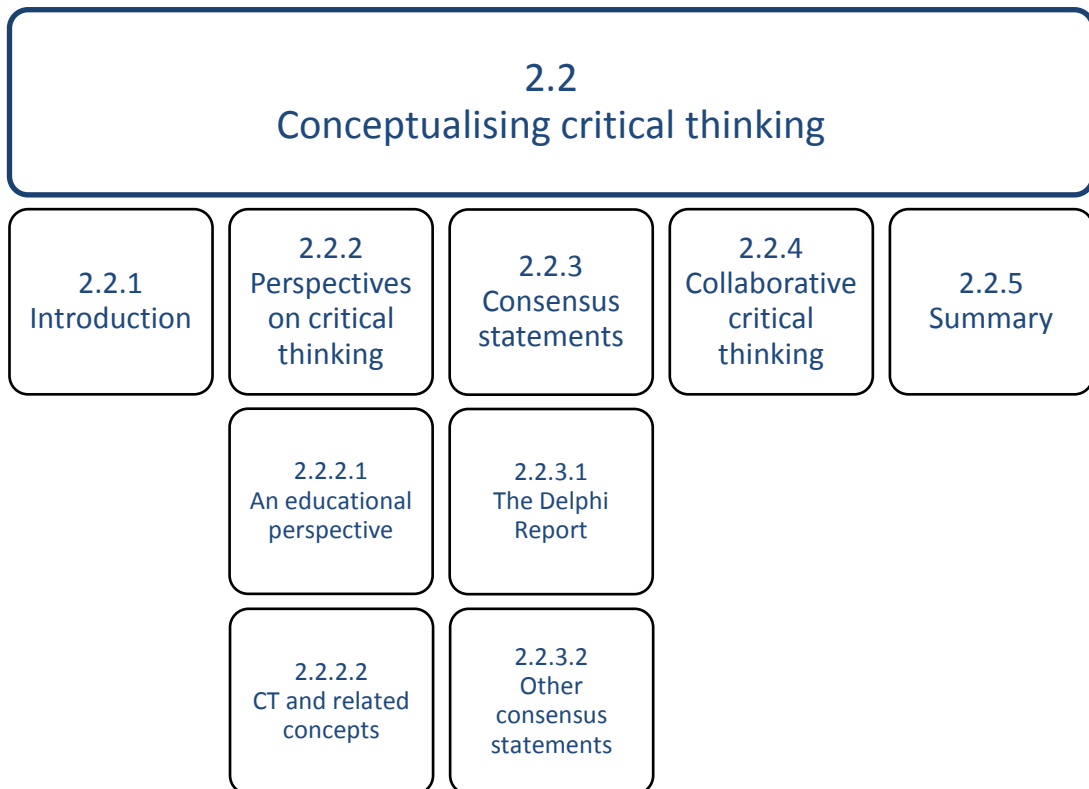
2.2
Conceptualising critical thinking

2.2.1
Introduction

2.2.2
Perspectives on critical thinking

2.2.3
Consensus statements

2.2.4
Collaborative critical thinking

2.2.5
Summary

2.2.2.1
An educational perspective

2.2.3.1
The Delphi Report

2.2.2.2
CT and related concepts

2.2.3.2
Other consensus statements